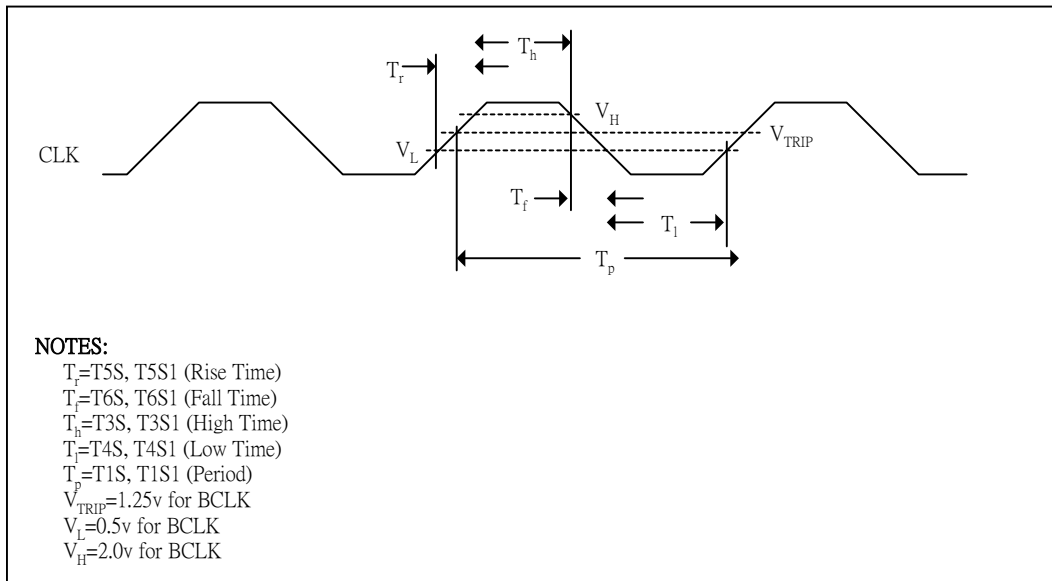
$T_h$

$T_r$

$V_H$

$V_{TRIP}$

CLK

$V_L$

$T_f$

$T_l$

$T_p$

NOTES:
$T_r$=T5S, T5S1 (Rise Time)
$T_f$=T6S, T6S1 (Fall Time)
$T_h$=T3S, T3S1 (High Time)
$T_l$=T4S, T4S1 (Low Time)
$T_p$=T1S, T1S1 (Period)
$V_{TRIP}$=1.25v for BCLK
$V_L$=0.5v for BCLK
$V_H$=2.0v for BCLK